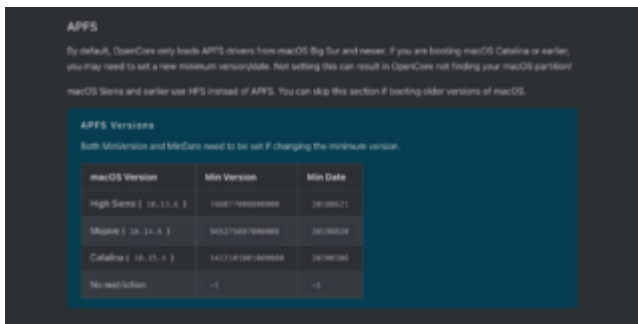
APFS

By default, OpenCore only loads APFS drivers from macOS Big Sur and newer. If you are booting macOS Catalina or earlier, you may need to set a new minimum version/date. Not setting this can result in OpenCore not finding your macOS partition!

macOS Sierra and earlier use HFS instead of APFS. You can skip this section if booting older versions of macOS.

APFS Versions

Both MinVersion and MinDate need to be set if changing the minimum version.

| macOS Version | Min Version | Min Date |
|---|---|---|
| High Sierra ( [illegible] ) | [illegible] | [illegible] |
| Mojave ( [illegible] ) | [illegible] | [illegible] |
| Catalina ( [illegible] ) | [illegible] | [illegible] |
| No restriction | -1 | -1 |